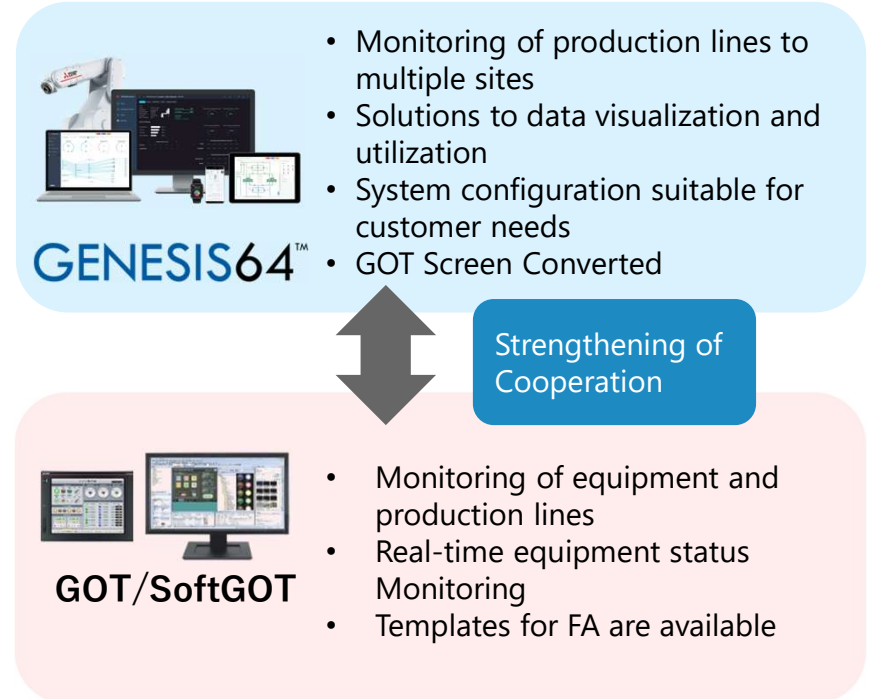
GENESIS64™

• Monitoring of production lines to multiple sites
• Solutions to data visualization and utilization
• System configuration suitable for customer needs
• GOT Screen Converted

Strengthening of Cooperation

GOT/SoftGOT

• Monitoring of equipment and production lines
• Real-time equipment status Monitoring
• Templates for FA are available